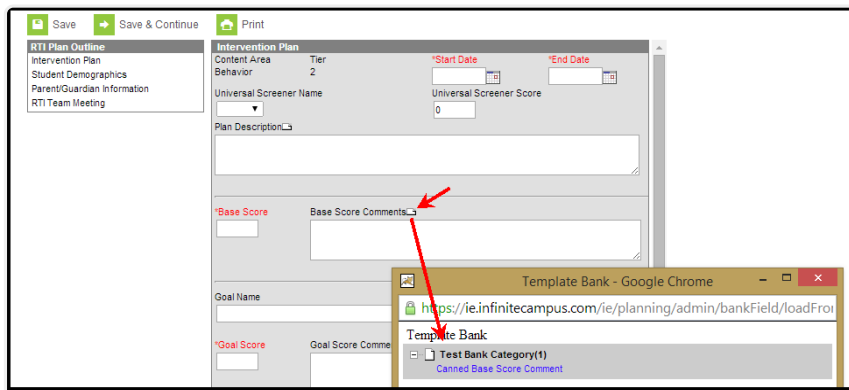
Save Save & Continue Print

RTI Plan Outline
Intervention Plan
Student Demographics
Parent/Guardian Information
RTI Team Meeting

Intervention Plan
Content Area
Behavior
Tier
2
*Start Date
*End Date
Universal Screener Name
Universal Screener Score
0
Plan Description

*Base Score
Base Score Comments

Goal Name

*Goal Score
Goal Score Comme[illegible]

Template Bank - Google Chrome
https://ie.infinitecampus.com/ie/planning/admin/bankField/loadFro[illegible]
Template Bank
Test Bank Category(1)
Canned Base Score Comment